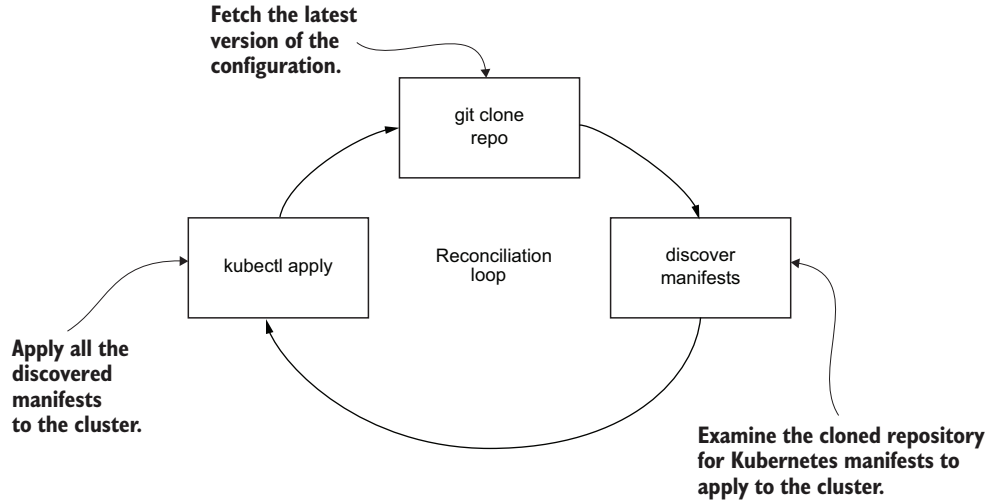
Fetch the latest version of the configuration.

git clone repo

kubectl apply

Reconciliation loop

discover manifests

Apply all the discovered manifests to the cluster.

Examine the cloned repository for Kubernetes manifests to apply to the cluster.